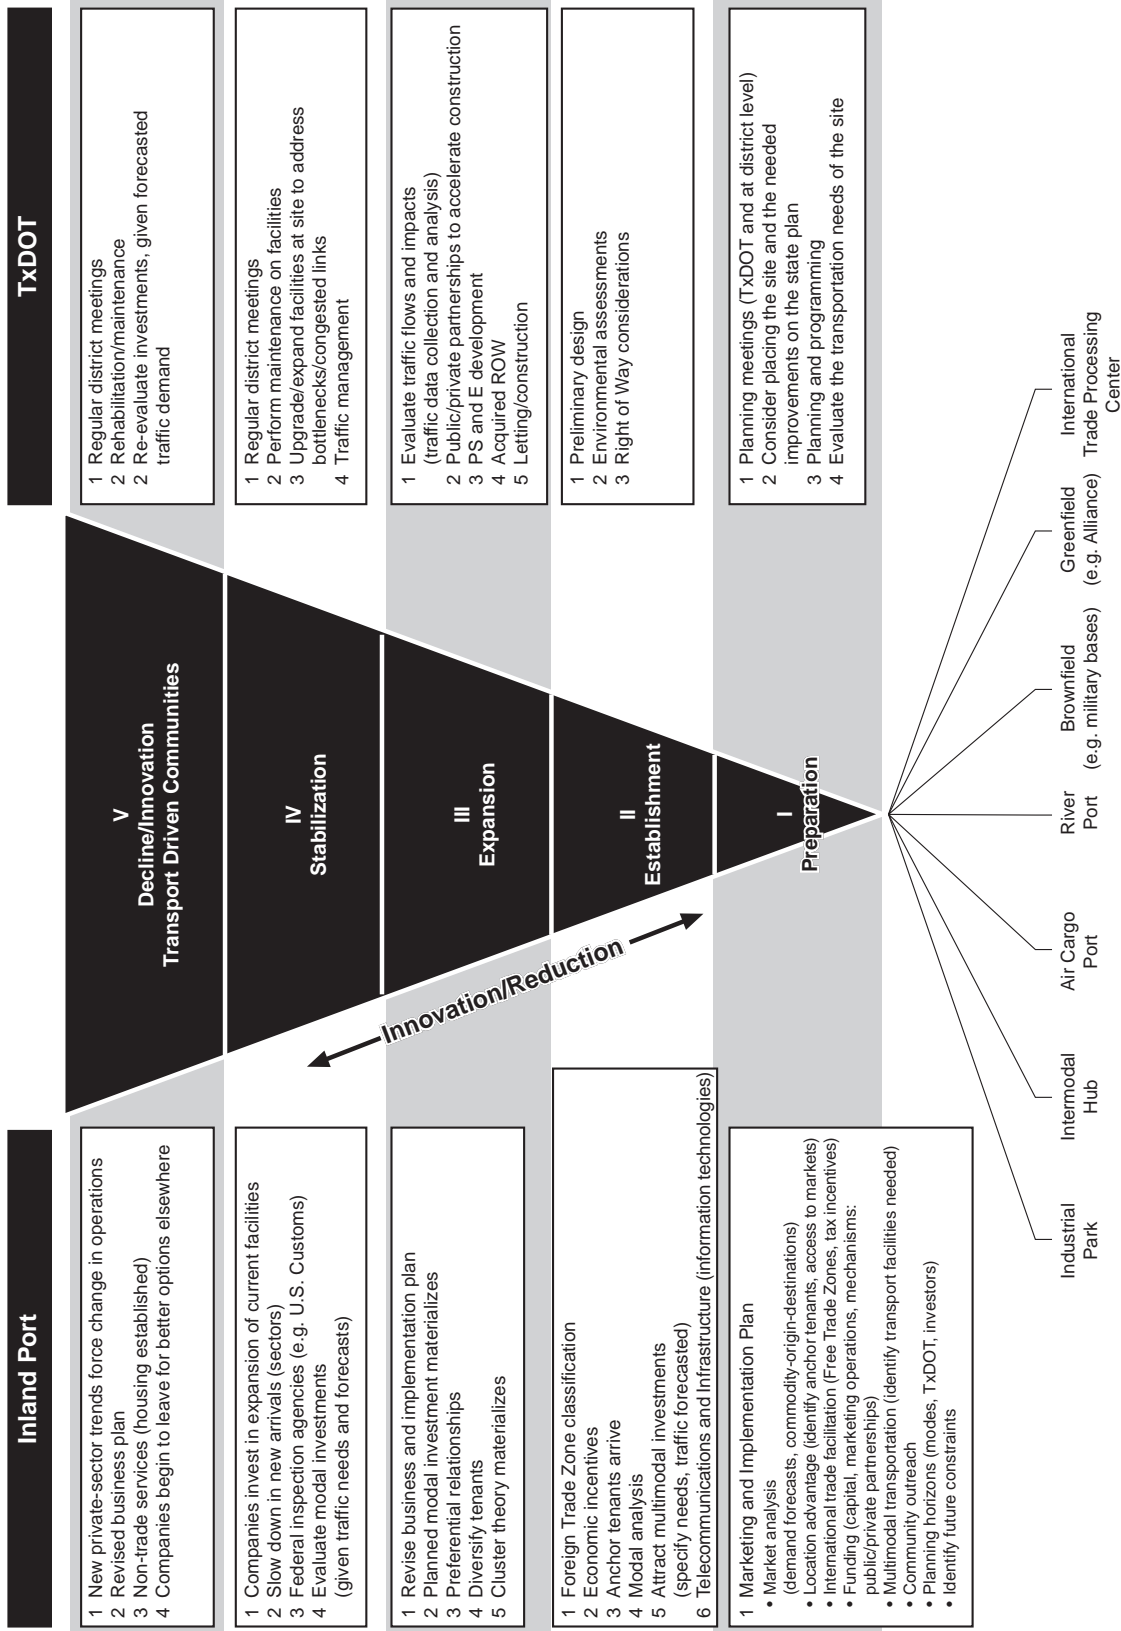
Inland Port

1 New private-sector trends force change in operations
2 Revised business plan
3 Non-trade services (housing established)
4 Companies begin to leave for better options elsewhere

1 Companies invest in expansion of current facilities
2 Slow down in new arrivals (sectors)
3 Federal inspection agencies (e.g. U.S. Customs)
4 Evaluate modal investments (given traffic needs and forecasts)

1 Revise business and implementation plan
2 Planned modal investment materializes
3 Preferential relationships
4 Diversify tenants
5 Cluster theory materializes

1 Foreign Trade Zone classification
2 Economic incentives
3 Anchor tenants arrive
4 Modal analysis
5 Attract multimodal investments (specify needs, traffic forecasted)
6 Telecommunications and Infrastructure (information technologies)

1 Marketing and Implementation Plan
• Market analysis (demand forecasts, commodity-origin-destinations)
• Location advantage (identify anchor tenants, access to markets)
• International trade facilitation (Free Trade Zones, tax incentives)
• Funding (capital, marketing operations, mechanisms: public/private partnerships)
• Multimodal transportation (identify transport facilities needed)
• Community outreach
• Planning horizons (modes, TxDOT, investors)
• Identify future constraints

V
Decline/Innovation
Transport Driven Communities

IV
Stabilization

III
Expansion

II
Establishment

I
Preparation

Innovation/Reduction

Industrial Park

Intermodal Hub

Air Cargo Port

River Port

Brownfield (e.g. military bases)

Greenfield (e.g. Alliance)

International Trade Processing Center

TxDOT

1 Regular district meetings
2 Rehabilitation/maintenance
2 Re-evaluate investments, given forecasted traffic demand

1 Regular district meetings
2 Perform maintenance on facilities
3 Upgrade/expand facilities at site to address bottlenecks/congested links
4 Traffic management

1 Evaluate traffic flows and impacts (traffic data collection and analysis)
2 Public/private partnerships to accelerate construction
3 PS and E development
4 Acquired ROW
5 Letting/construction

1 Preliminary design
2 Environmental assessments
3 Right of Way considerations

1 Planning meetings (TxDOT and at district level)
2 Consider placing the site and the needed improvements on the state plan
3 Planning and programming
4 Evaluate the transportation needs of the site